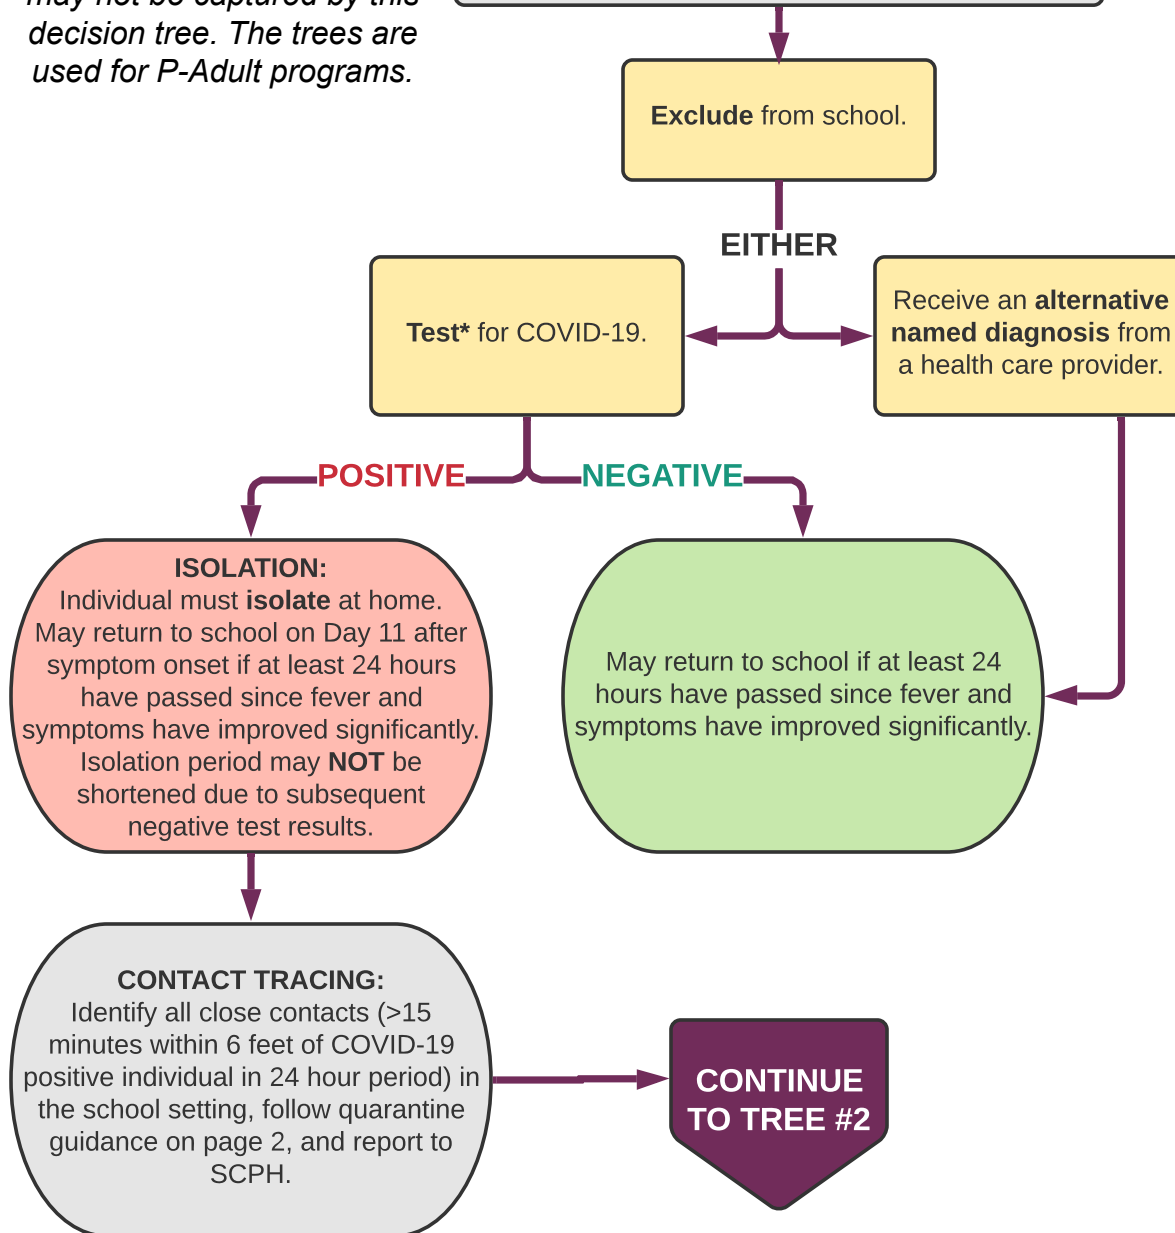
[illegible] decision tree. The trees are used for P-Adult programs.

**Exclude** from school.

EITHER

**Test*** for COVID-19.

Receive an **alternative named diagnosis** from a health care provider.

POSITIVE

NEGATIVE

**ISOLATION:**
Individual must **isolate** at home. May return to school on Day 11 after symptom onset if at least 24 hours have passed since fever and symptoms have improved significantly. Isolation period may **NOT** be shortened due to subsequent negative test results.

May return to school if at least 24 hours have passed since fever and symptoms have improved significantly.

**CONTACT TRACING:**
Identify all close contacts (>15 minutes within 6 feet of COVID-19 positive individual in 24 hour period) in the school setting, follow quarantine guidance on page 2, and report to SCPH.

CONTINUE TO TREE #2